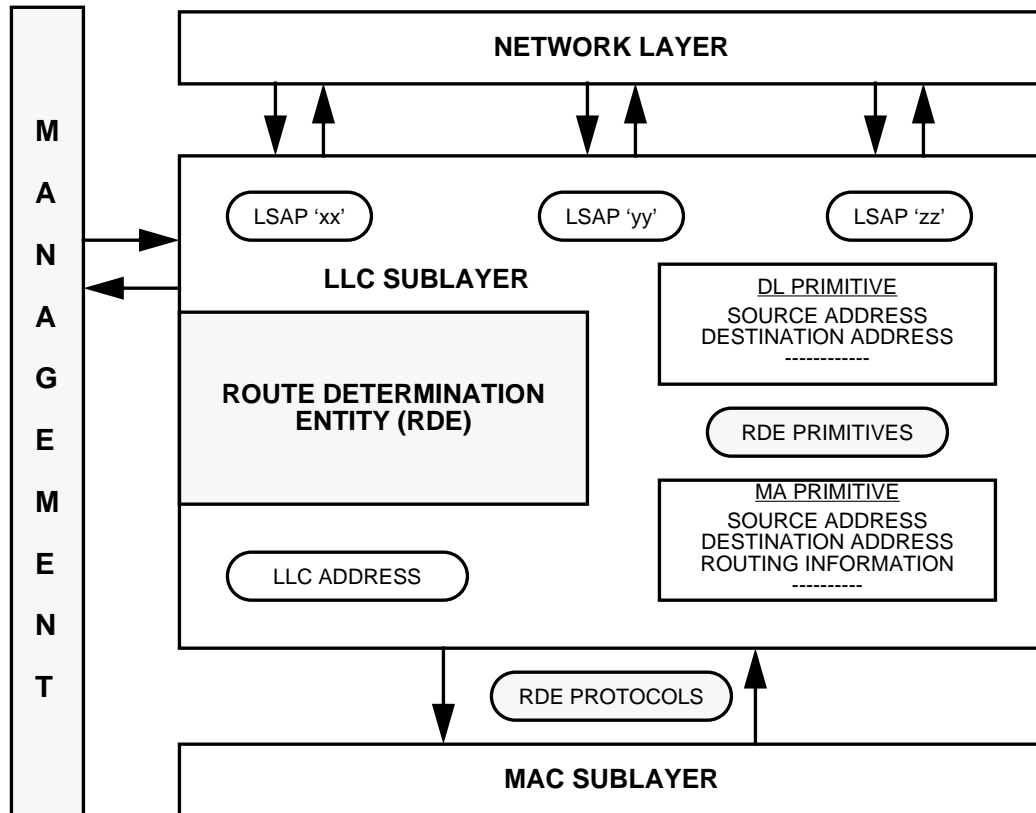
NETWORK LAYER

M
A
N
A
G
E
M
E
N
T

LSAP 'xx'

LSAP 'yy'

LSAP 'zz'

LLC SUBLAYER

DL PRIMITIVE
SOURCE ADDRESS
DESTINATION ADDRESS
------------

ROUTE DETERMINATION ENTITY (RDE)

RDE PRIMITIVES

MA PRIMITIVE
SOURCE ADDRESS
DESTINATION ADDRESS
ROUTING INFORMATION
----------

LLC ADDRESS

RDE PROTOCOLS

MAC SUBLAYER